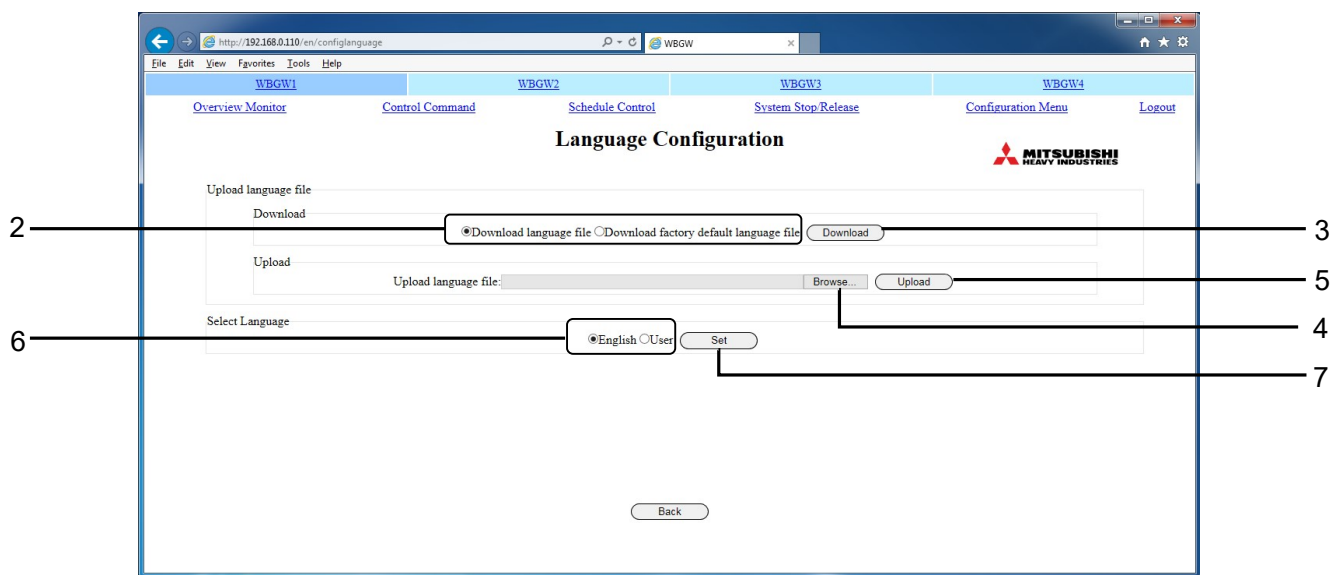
http://192.168.0.110/en/configlanguage
WBGW

File Edit View Favorites Tools Help

WBGW1 WBGW2 WBGW3 WBGW4

Overview Monitor Control Command Schedule Control System Stop/Release Configuration Menu Logout

Language Configuration

MITSUBISHI HEAVY INDUSTRIES

Upload language file

Download

Download language file Download factory default language file Download

Upload

Upload language file: Browse... Upload

Select Language

English User Set

Back

2
3
5
4
6
7